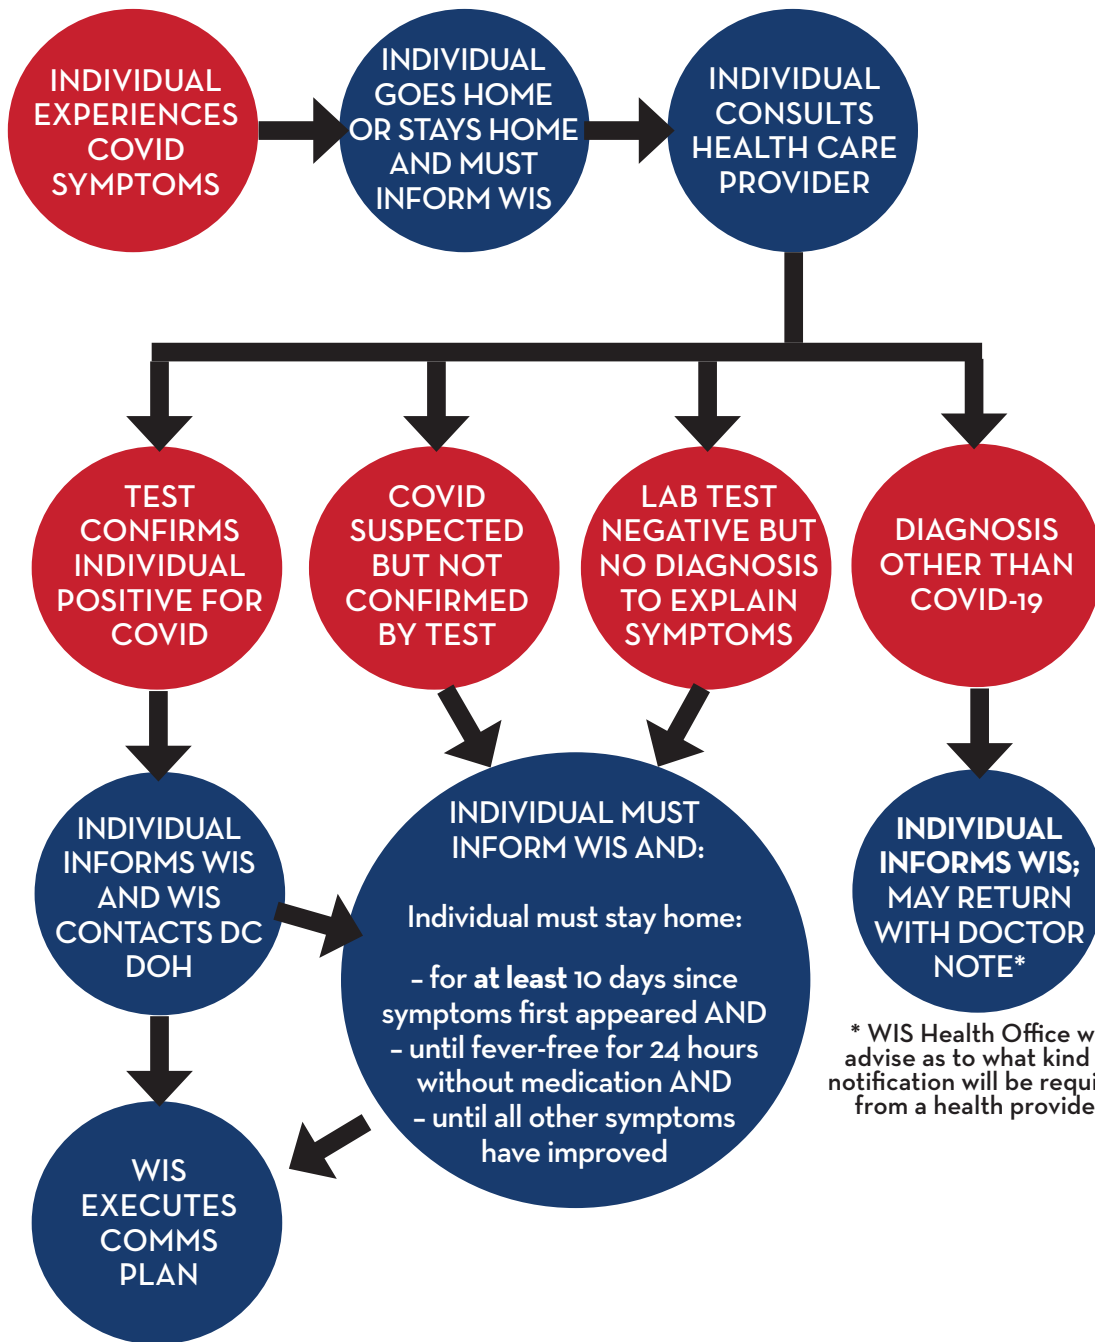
INDIVIDUAL EXPERIENCES COVID SYMPTOMS

INDIVIDUAL GOES HOME OR STAYS HOME AND MUST INFORM WIS

INDIVIDUAL CONSULTS HEALTH CARE PROVIDER

TEST CONFIRMS INDIVIDUAL POSITIVE FOR COVID

COVID SUSPECTED BUT NOT CONFIRMED BY TEST

LAB TEST NEGATIVE BUT NO DIAGNOSIS TO EXPLAIN SYMPTOMS

DIAGNOSIS OTHER THAN COVID-19

INDIVIDUAL INFORMS WIS AND WIS CONTACTS DC DOH

INDIVIDUAL MUST INFORM WIS AND:

Individual must stay home:

– for **at least** 10 days since symptoms first appeared AND
– until fever-free for 24 hours without medication AND
– until all other symptoms have improved

INDIVIDUAL INFORMS WIS; MAY RETURN WITH DOCTOR NOTE*

* WIS Health Office w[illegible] advise as to what kind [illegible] notification will be requi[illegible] from a health provide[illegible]

WIS EXECUTES COMMS PLAN